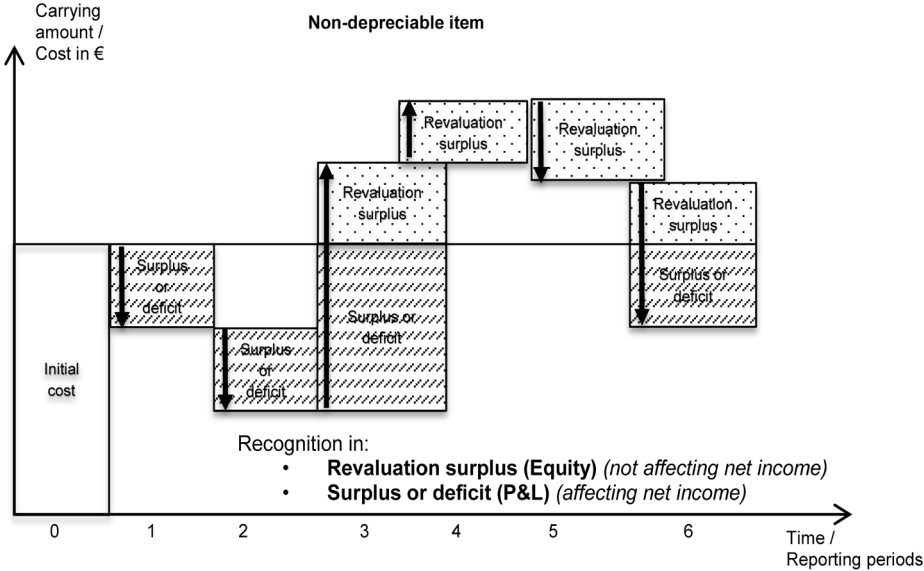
Carrying amount / Cost in €

Non-depreciable item

Initial cost

Surplus or deficit

Surplus or deficit

Revaluation surplus

Surplus or deficit

Revaluation surplus

Revaluation surplus

Revaluation surplus

Surplus or deficit

Recognition in:
• **Revaluation surplus (Equity)** *(not affecting net income)*
• **Surplus or deficit (P&L)** *(affecting net income)*

0 1 2 3 4 5 6

Time / Reporting periods